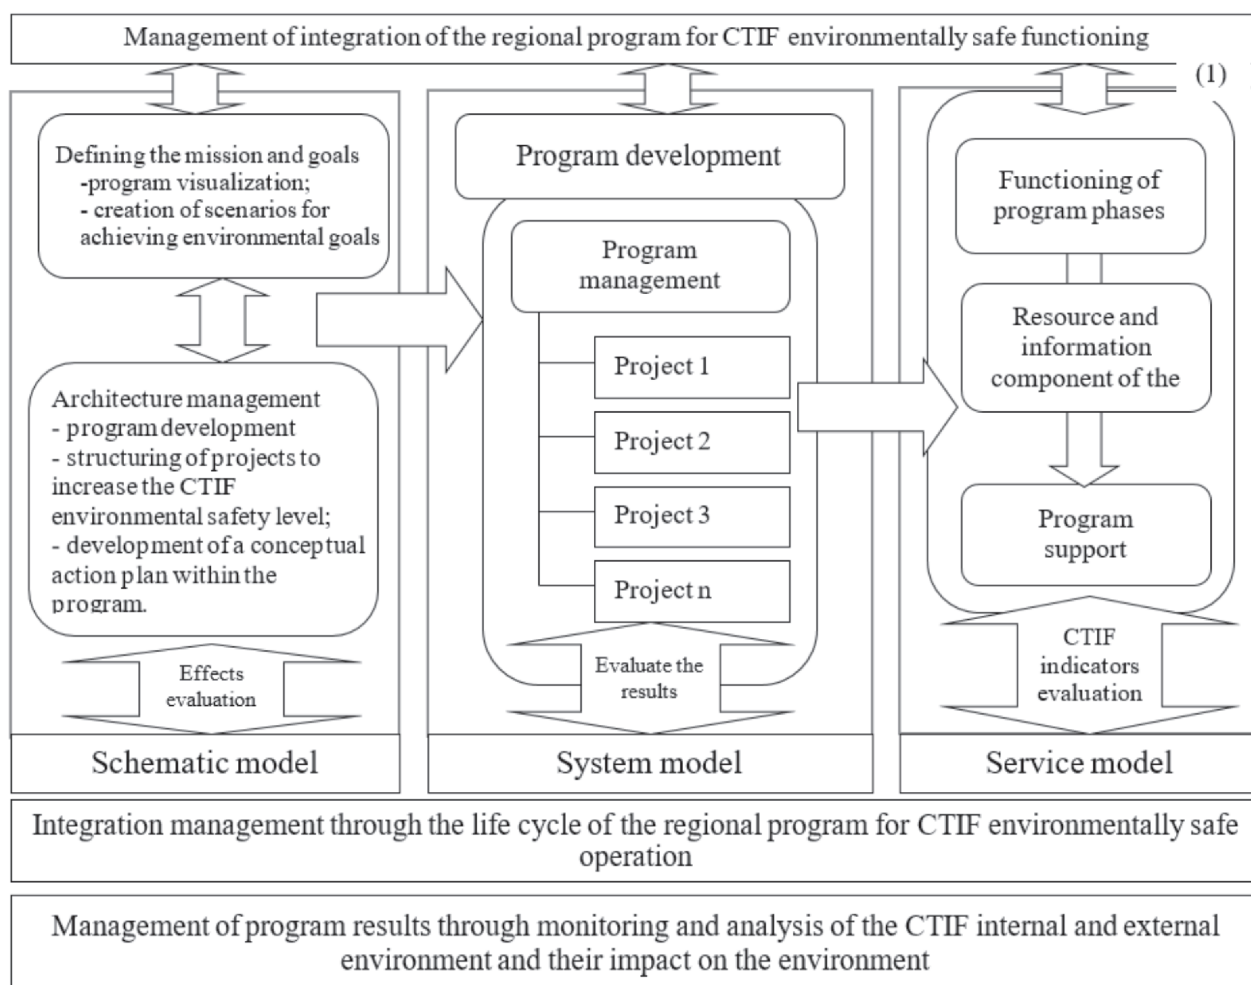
Management of integration of the regional program for CTIF environmentally safe functioning

(1)

Defining the mission and goals
-program visualization;
- creation of scenarios for achieving environmental goals

Architecture management
- program development
- structuring of projects to increase the CTIF environmental safety level;
- development of a conceptual action plan within the program.

Effects evaluation

Schematic model

Program development

Program management

Project 1

Project 2

Project 3

Project n

Evaluate the results

System model

Functioning of program phases

Resource and information component of the

Program support

CTIF indicators evaluation

Service model

Integration management through the life cycle of the regional program for CTIF environmentally safe operation

Management of program results through monitoring and analysis of the CTIF internal and external environment and their impact on the environment